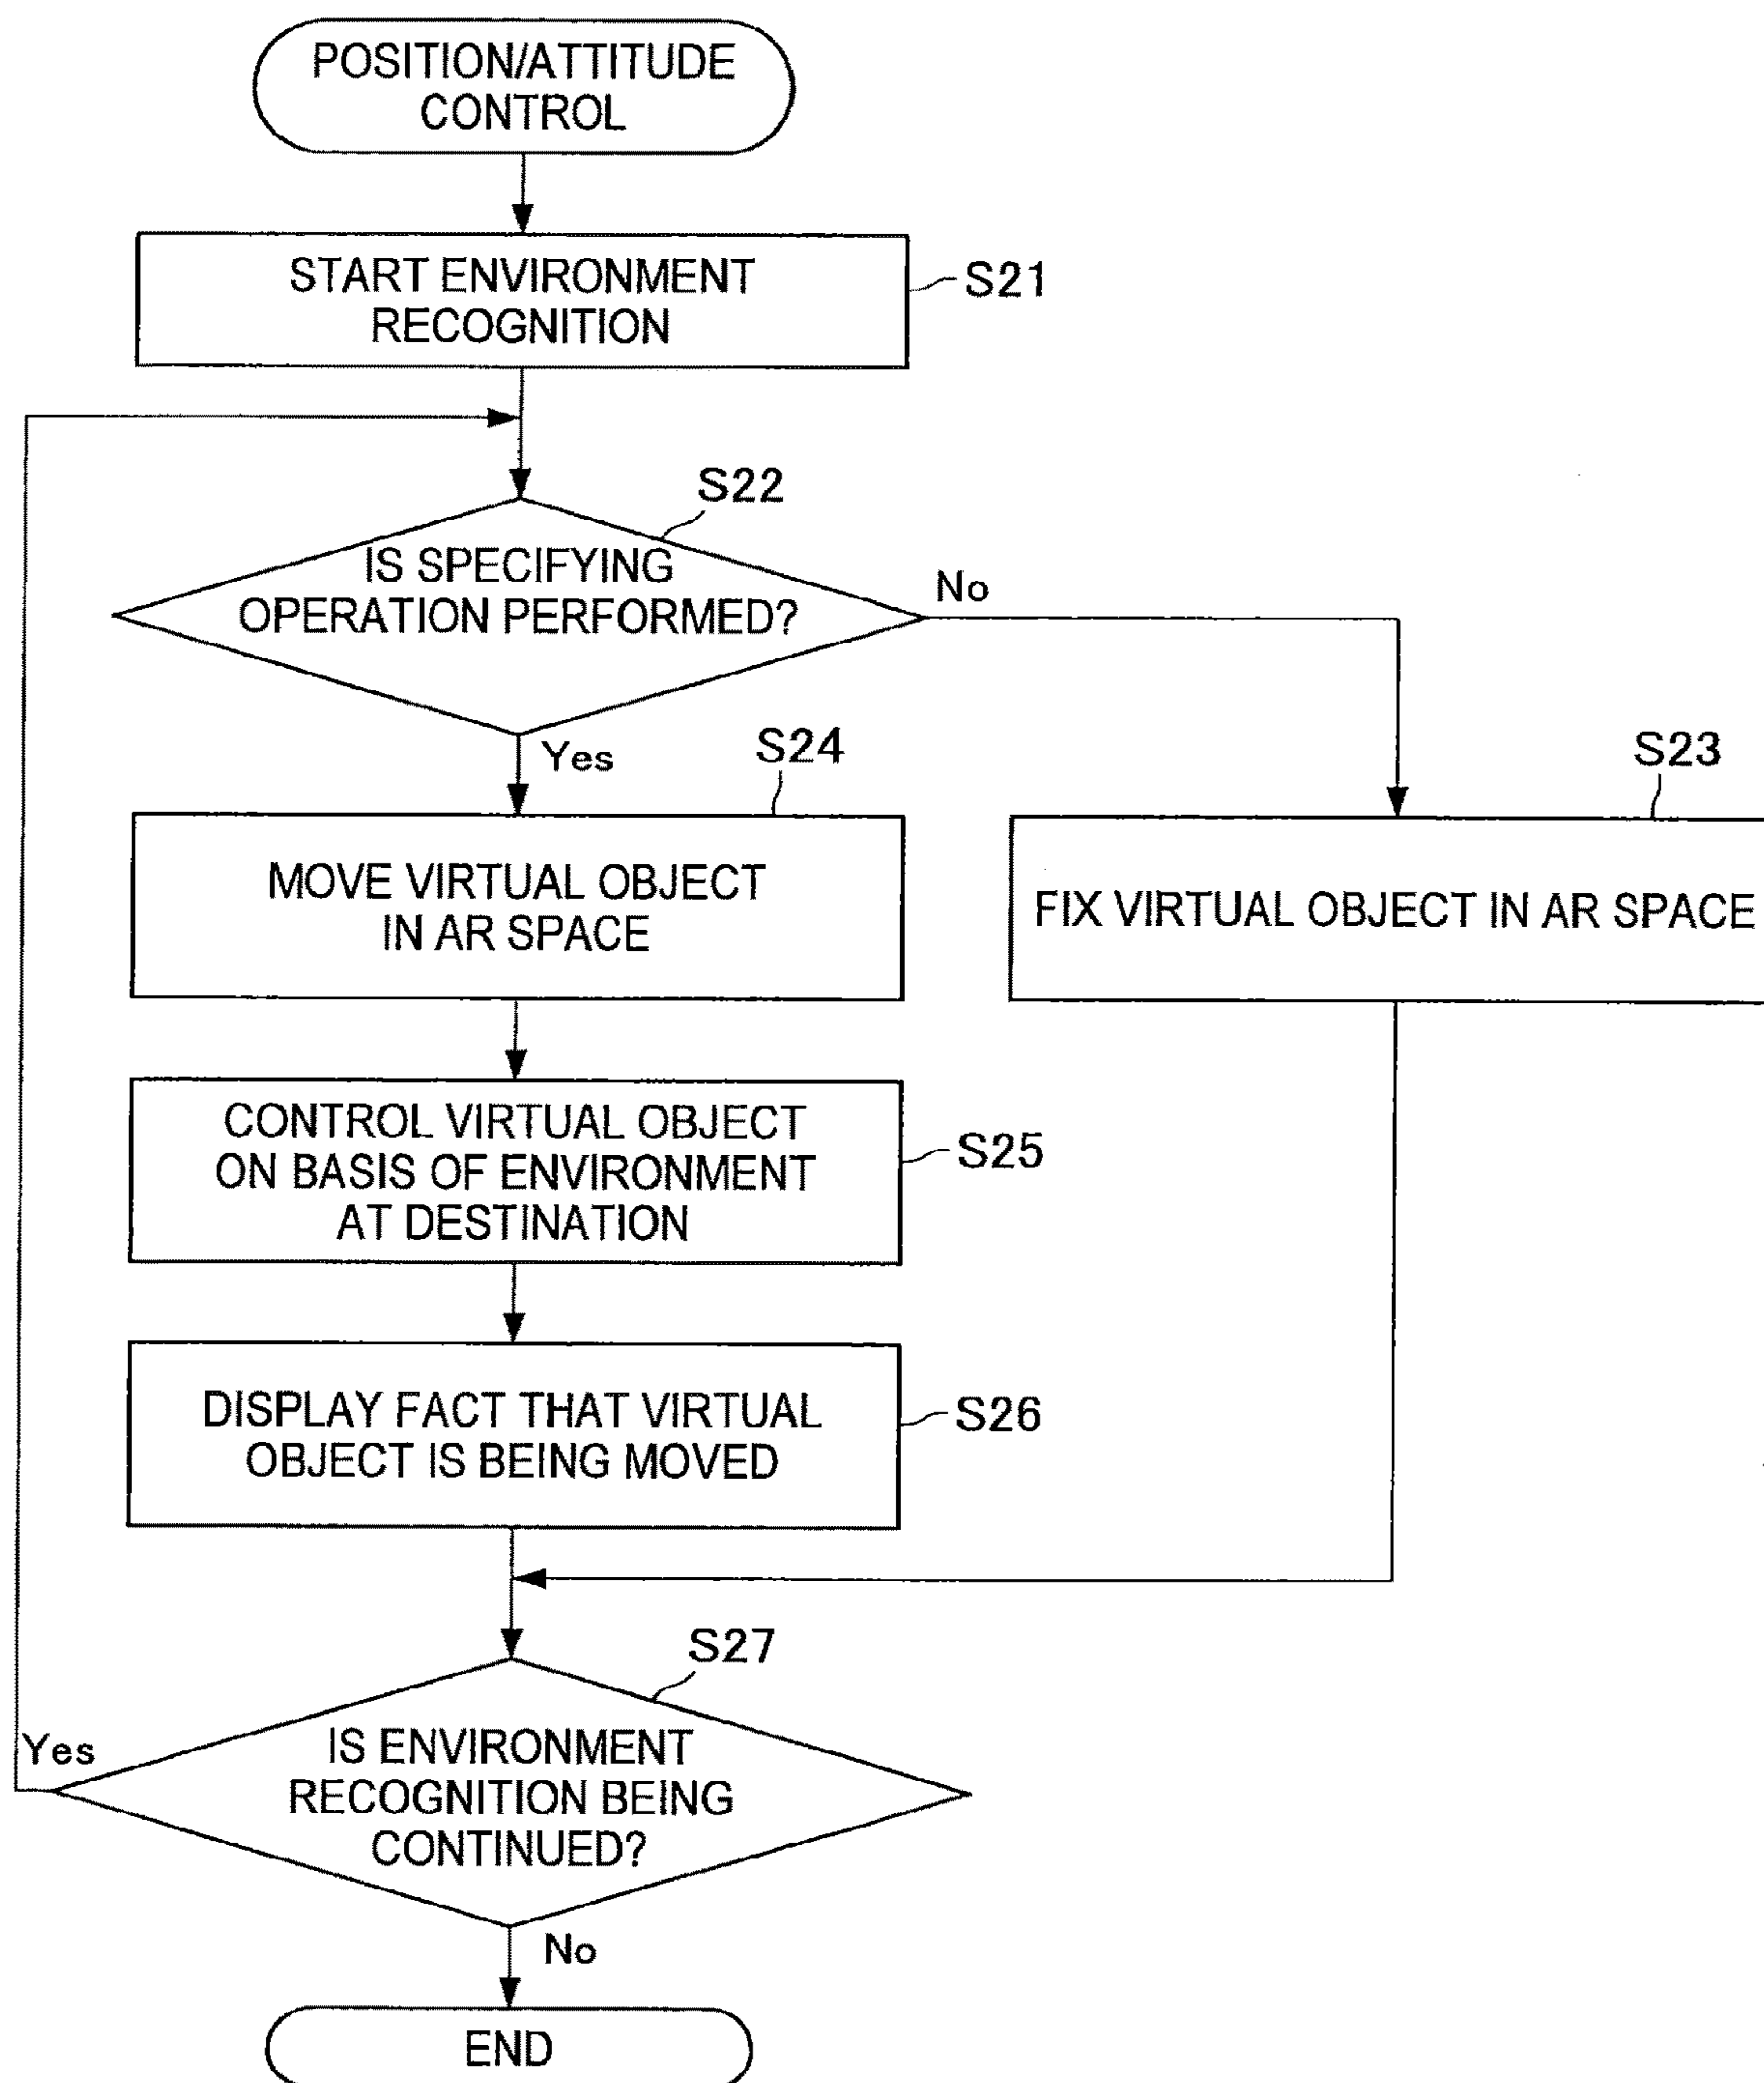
POSITION/ATTITUDE CONTROL

START ENVIRONMENT RECOGNITION

S21

S22

IS SPECIFYING OPERATION PERFORMED?

No

Yes

S24

S23

MOVE VIRTUAL OBJECT IN AR SPACE

FIX VIRTUAL OBJECT IN AR SPACE

CONTROL VIRTUAL OBJECT ON BASIS OF ENVIRONMENT AT DESTINATION

S25

DISPLAY FACT THAT VIRTUAL OBJECT IS BEING MOVED

S26

S27

Yes

IS ENVIRONMENT RECOGNITION BEING CONTINUED?

No

END